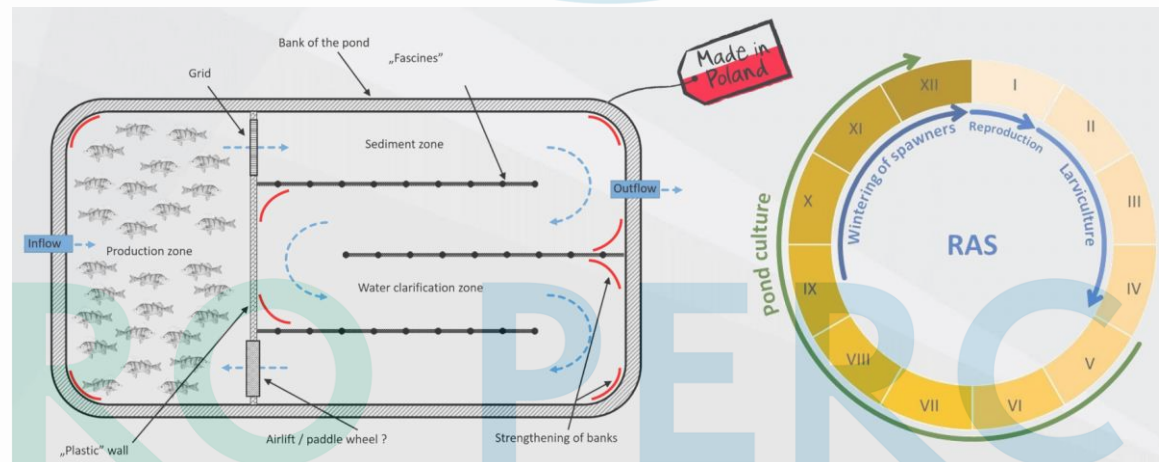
Bank of the pond

„Fascines"

Made in Poland

Grid

Sediment zone

Outflow

Inflow

Production zone

Water clarification zone

„Plastic" wall

Airlift / paddle wheel ?

Strengthening of banks

XII
I
II
III
IV
V
VI
VII
VIII
IX
X
XI

Wintering of spawners

Reproduction

Larviculture

RAS

pond culture

PRO PERC